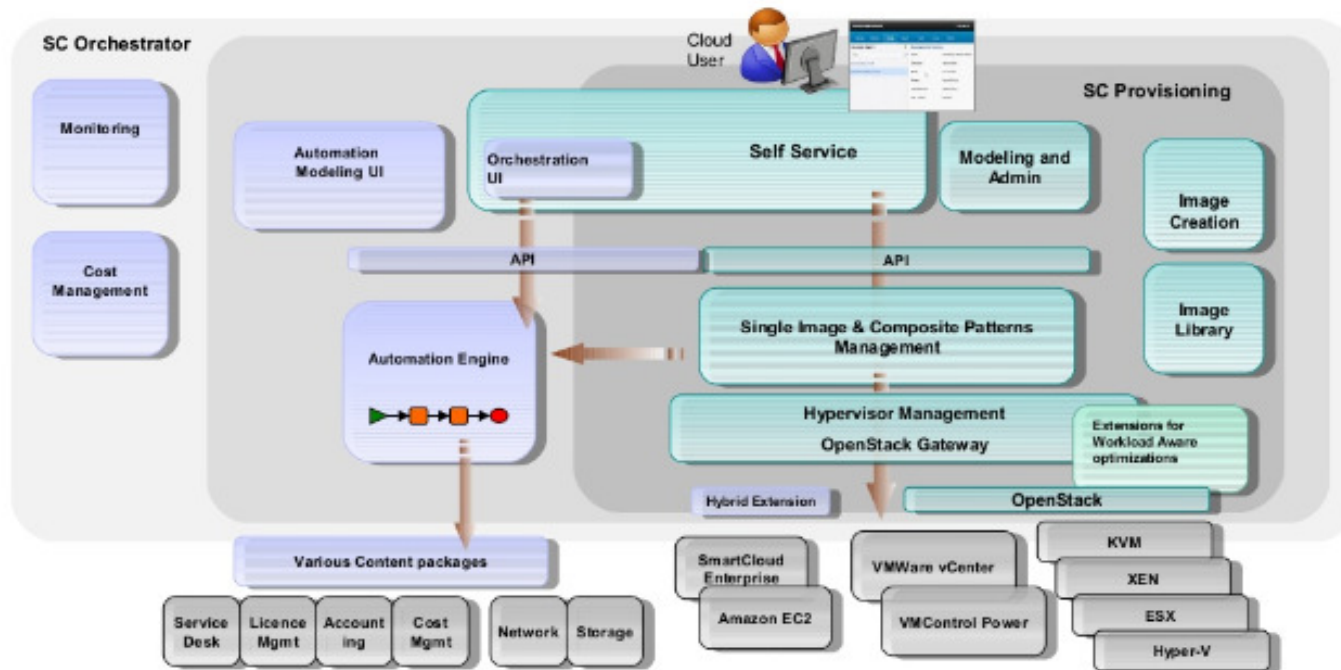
SC Orchestrator

Cloud User

SC Provisioning

Monitoring

Cost Management

Automation Modeling UI

Orchestration UI

Self Service

Modeling and Admin

Image Creation

Image Library

API

API

Single Image & Composite Patterns Management

Automation Engine

Hypervisor Management

OpenStack Gateway

Extensions for Workload Aware optimizations

Hybrid Extension

OpenStack

Various Content packages

Service Desk

Licence Mgmt

Account ing

Cost Mgmt

Network

Storage

SmartCloud Enterprise

Amazon EC2

VMWare vCenter

VMControl Power

KVM

XEN

ESX

Hyper-V